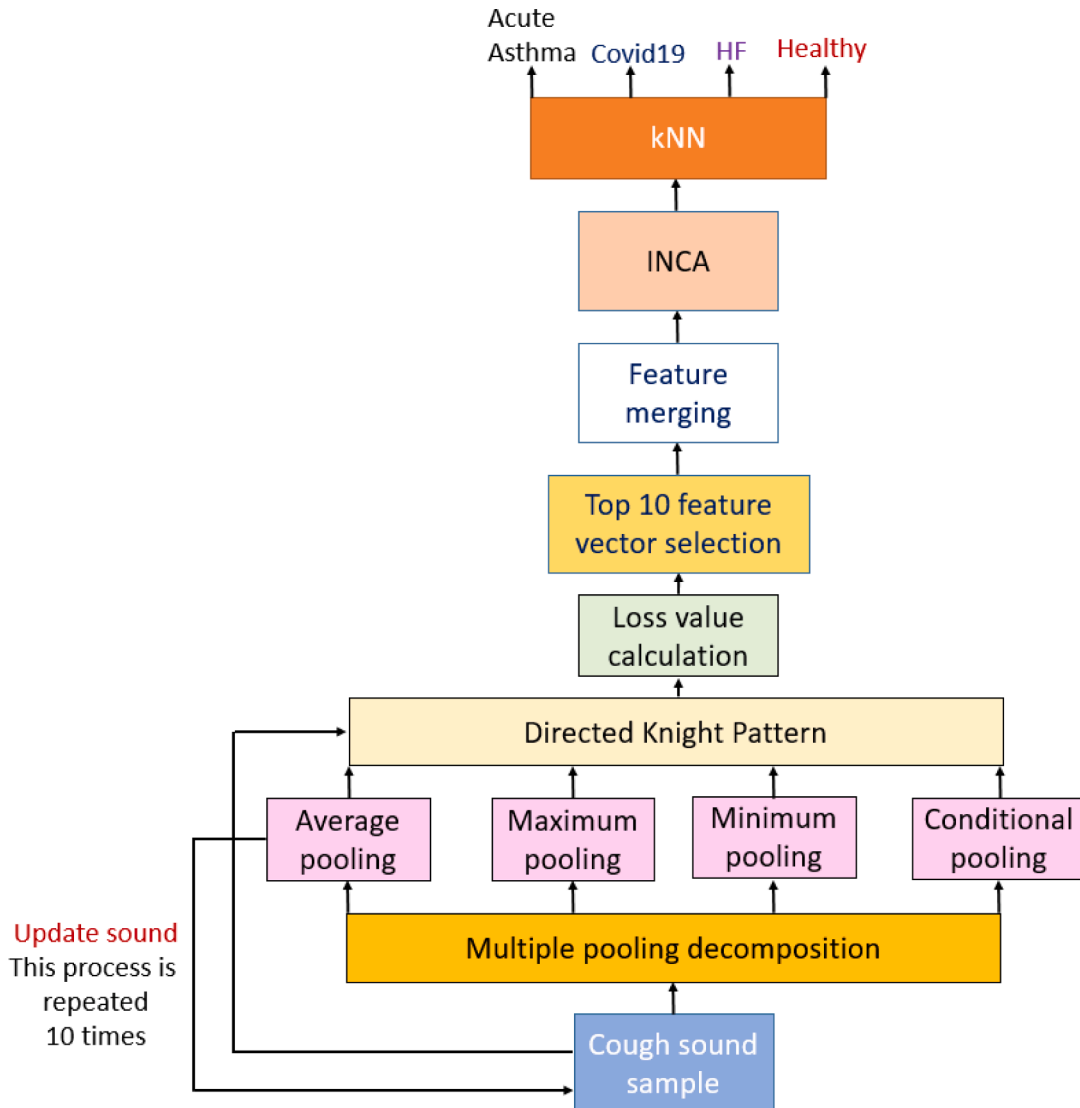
Acute Asthma
Covid19
HF
Healthy

kNN

INCA

Feature merging

Top 10 feature vector selection

Loss value calculation

Directed Knight Pattern

Average pooling
Maximum pooling
Minimum pooling
Conditional pooling

Multiple pooling decomposition

Update sound
This process is repeated 10 times

Cough sound sample